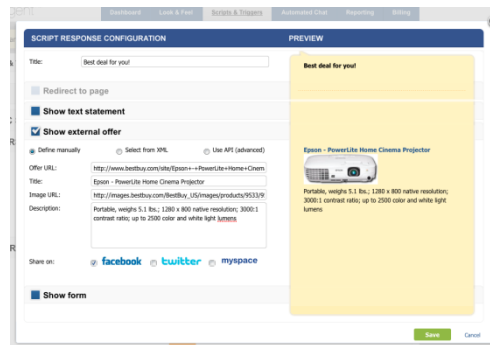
Dashboard | Look & Feel | Scripts & Triggers | Automated Chat | Reporting | Billing

SCRIPT RESPONSE CONFIGURATION

PREVIEW

Title: Best deal for you!

Redirect to page

Show text statement

Show external offer

Define manually  Select from XML  Use API (advanced)

Offer URL: http://www.bestbuy.com/site/Epson+-+PowerLite+Home+Cinem

Title: Epson - PowerLite Home Cinema Projector

Image URL: http://images.bestbuy.com/BestBuy_US/images/products/9533/9

Description: Portable, weighs 5.1 lbs.; 1280 x 800 native resolution; 3000:1 contrast ratio; up to 2500 color and white light lumens

Share on: facebook twitter myspace

Show form

Best deal for you!

Epson - PowerLite Home Cinema Projector

Portable, weighs 5.1 lbs.; 1280 x 800 native resolution; 3000:1 contrast ratio; up to 2500 color and white light lumens

Save Cancel